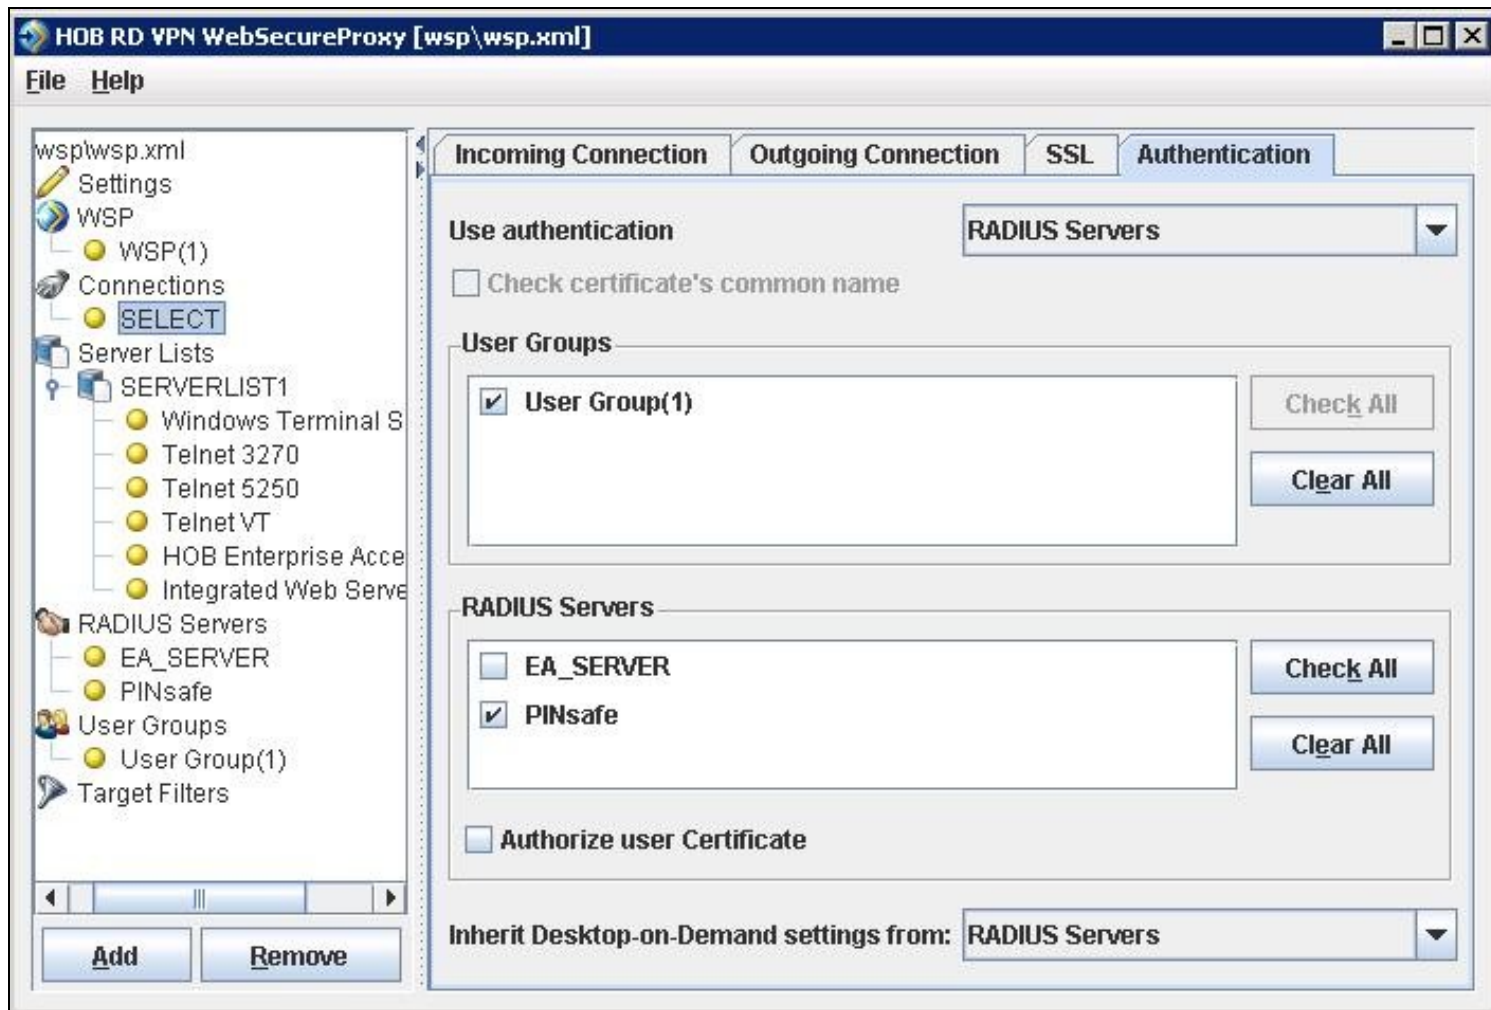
HOB RD VPN WebSecureProxy [wsp\wsp.xml]

File Help

wsp\wsp.xml
Settings
WSP
WSP(1)
Connections
SELECT
Server Lists
SERVERLIST1
Windows Terminal S
Telnet 3270
Telnet 5250
Telnet VT
HOB Enterprise Acce
Integrated Web Serve
RADIUS Servers
EA_SERVER
PINsafe
User Groups
User Group(1)
Target Filters

Add Remove

Incoming Connection | Outgoing Connection | SSL | Authentication

Use authentication RADIUS Servers

Check certificate's common name

User Groups

User Group(1)

Check All
Clear All

RADIUS Servers

EA_SERVER
PINsafe

Check All
Clear All

Authorize user Certificate

Inherit Desktop-on-Demand settings from: RADIUS Servers